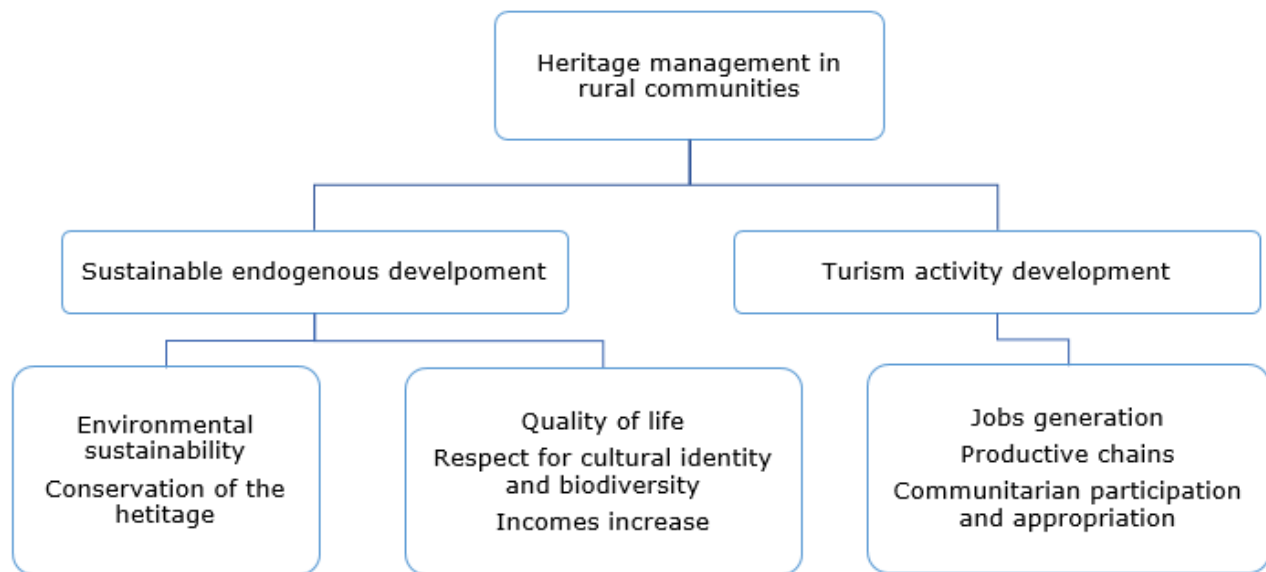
Heritage management in rural communities

Sustainable endogenous develpoment

Turism activity development

Environmental sustainability

Conservation of the hetitage

Quality of life

Respect for cultural identity and biodiversity

Incomes increase

Jobs generation

Productive chains

Communitarian participation and appropriation